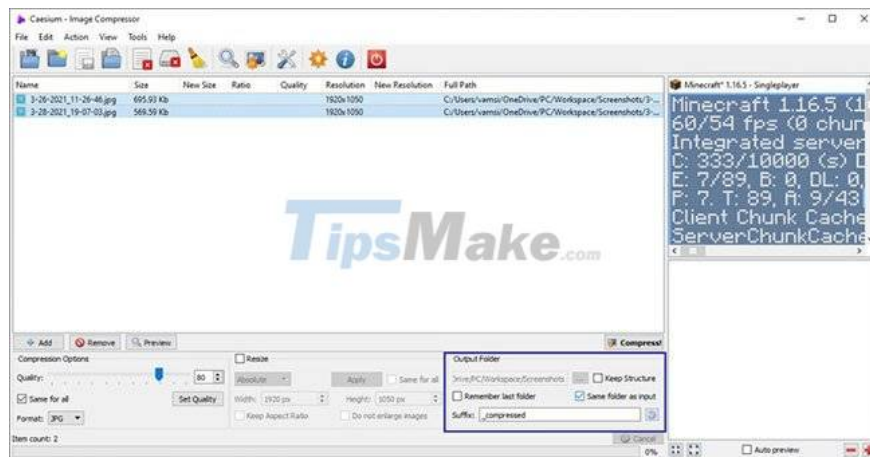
Caesium - Image Compressor

File Edit Action View Tools Help

| Name | Size | New Size | Ratio | Quality | Resolution | New Resolution | Full Path |
|---|---|---|---|---|---|---|---|
| 3-26-2021_11-26-46.jpg | 695.93 Kb | | | | 1920x1050 | | C:/Users/vamsi/OneDrive/PC/Workspace/Screenshots/3-... |
| 3-28-2021_19-07-03.jpg | 569.59 Kb | | | | 1920x1050 | | C:/Users/vamsi/OneDrive/PC/Workspace/Screenshots/3-... |

Minecraft* 1.16.5 - Singleplayer

Minecraft 1.16.5 (1
60/54 fps (0 chun
Integrated server
C: 333/10000 (s) D
E: 7/89, B: 0, DL: 0,
P: 7. T: 89, A: 9/43
Client Chunk Cache
ServerChunkCache

TipsMake.com

Add Remove Preview Compress!

Compression Options
Quality: 80
Same for all Set Quality
Format: JPG

Resize
Absolute Apply Same for all
Width: 1920 px Height: 1050 px
Keep Aspect Ratio Do not enlarge images

Output Folder
Drive/PC/Workspace/Screenshots ... Keep Structure
Remember last folder Same folder as input
Suffix: _compressed

Item count: 2
Cancel
0%
Auto preview